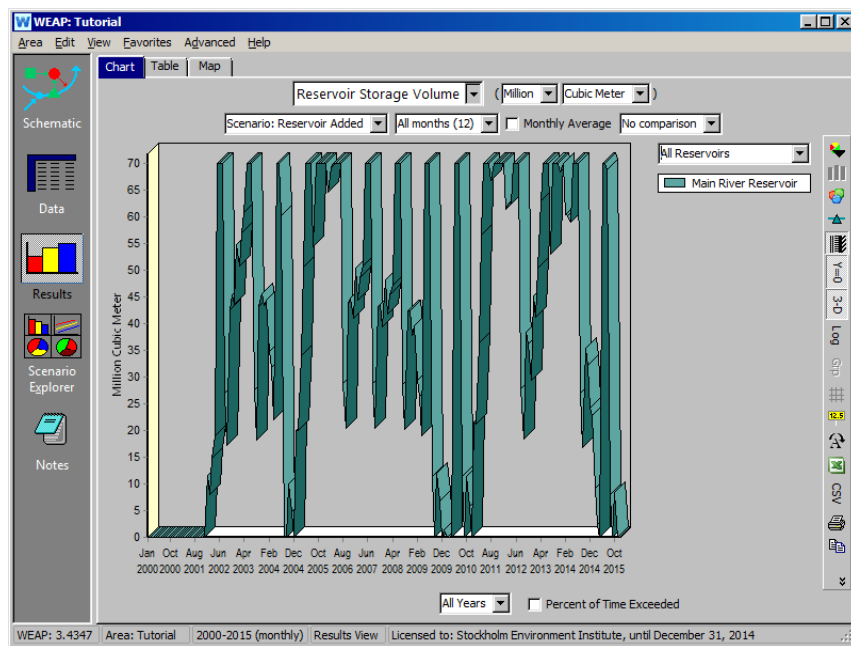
WEAP: Tutorial

Area Edit View Favorites Advanced Help

Schematic

Data

Results

Scenario Explorer

Notes

Chart Table Map

Reservoir Storage Volume ( Million Cubic Meter )

Scenario: Reservoir Added All months (12) Monthly Average No comparison

All Reservoirs

Main River Reservoir

Million Cubic Meter

70
65
60
55
50
45
40
35
30
25
20
15
10
5
0

Jan 2000 Oct 2000 Aug 2001 Jun 2002 Apr 2003 Feb 2004 Dec 2004 Oct 2005 Aug 2006 Jun 2007 Apr 2008 Feb 2009 Dec 2009 Oct 2010 Aug 2011 Jun 2012 Apr 2013 Feb 2014 Dec 2014 Oct 2015

Y=0
3-D
Log
Grid
12.5
CSV

All Years Percent of Time Exceeded

WEAP: 3.4347 Area: Tutorial 2000-2015 (monthly) Results View Licensed to: Stockholm Environment Institute, until December 31, 2014